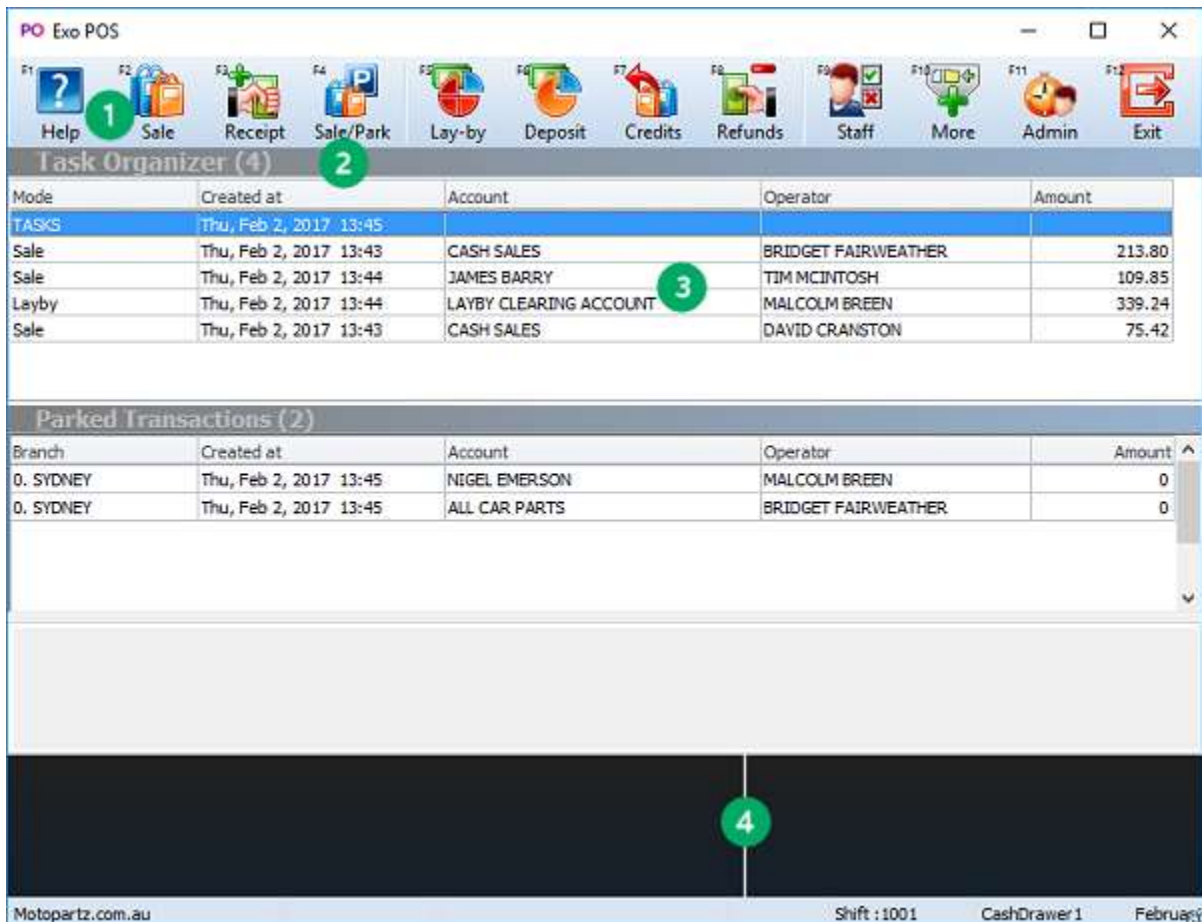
PO Exo POS

F1 Help 1 F2 Sale F3 Receipt F4 Sale/Park F5 Lay-by F6 Deposit F7 Credits F8 Refunds F9 Staff F10 More F11 Admin F12 Exit

Task Organizer (4) 2

| Mode | Created at | Account | Operator | Amount |
|---|---|---|---|---|
| TASKS | Thu, Feb 2, 2017 13:45 | | | |
| Sale | Thu, Feb 2, 2017 13:43 | CASH SALES | BRIDGET FAIRWEATHER | 213.80 |
| Sale | Thu, Feb 2, 2017 13:44 | JAMES BARRY | TIM MCINTOSH | 109.85 |
| Layby | Thu, Feb 2, 2017 13:44 | LAYBY CLEARING ACCOUNT | MALCOLM BREEN | 339.24 |
| Sale | Thu, Feb 2, 2017 13:43 | CASH SALES | DAVID CRANSTON | 75.42 |

3

Parked Transactions (2)

| Branch | Created at | Account | Operator | Amount |
|---|---|---|---|---|
| 0. SYDNEY | Thu, Feb 2, 2017 13:45 | NIGEL EMERSON | MALCOLM BREEN | 0 |
| 0. SYDNEY | Thu, Feb 2, 2017 13:45 | ALL CAR PARTS | BRIDGET FAIRWEATHER | 0 |

4

Motopartz.com.au Shift : 1001 CashDrawer 1 Februar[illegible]